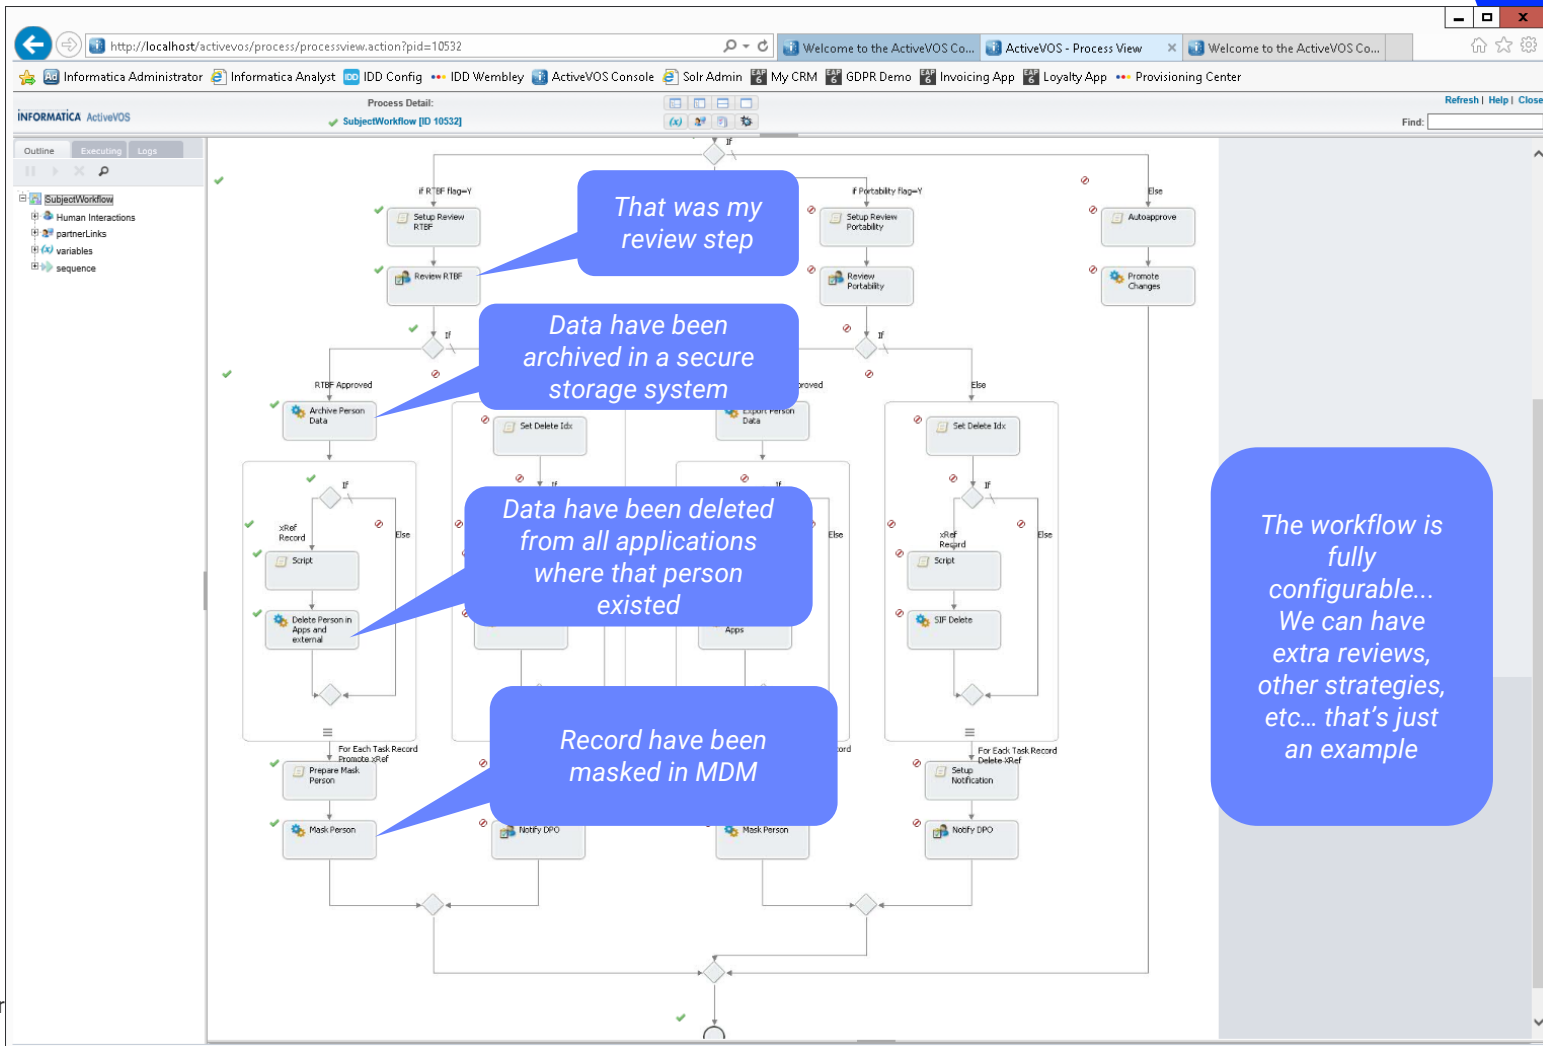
http://localhost/activevos/process/processview.action?pid=10532
Welcome to the ActiveVOS Co...
ActiveVOS - Process View
Welcome to the ActiveVOS Co...

Informatica Administrator | Informatica Analyst | IDD Config | IDD Wembley | ActiveVOS Console | Solr Admin | My CRM | GDPR Demo | Invoicing App | Loyalty App | Provisioning Center

INFORMATICA ActiveVOS
Process Detail:
SubjectWorkflow [ID 10532]
Refresh | Help | Close
Find:

Outline | Executing | Logs

SubjectWorkflow
Human Interactions
partnerLinks
variables
sequence

If
if RTBF flag=Y
if Portability flag=Y
Else
Setup Review RTBF
Review RTBF
Setup Review Portability
Review Portability
Autoapprove
Promote Changes
If
If
RTBF Approved
Else
Archive Person Data
Set Delete Idx
Export Person Data
Set Delete Idx
If
If
If
If
xRef Record
Else
Else
Else
xRef Record
Else
Script
Script
Delete Person in Apps and external
Apps
SIF Delete
For Each Task Record Promote xRef
For Each Task Record Delete xRef
Prepare Mask Person
Setup Notification
Mask Person
Notify DPO
Mask Person
Notify DPO

That was my review step

Data have been archived in a secure storage system

Data have been deleted from all applications where that person existed

Record have been masked in MDM

The workflow is fully configurable... We can have extra reviews, other strategies, etc… that's just an example